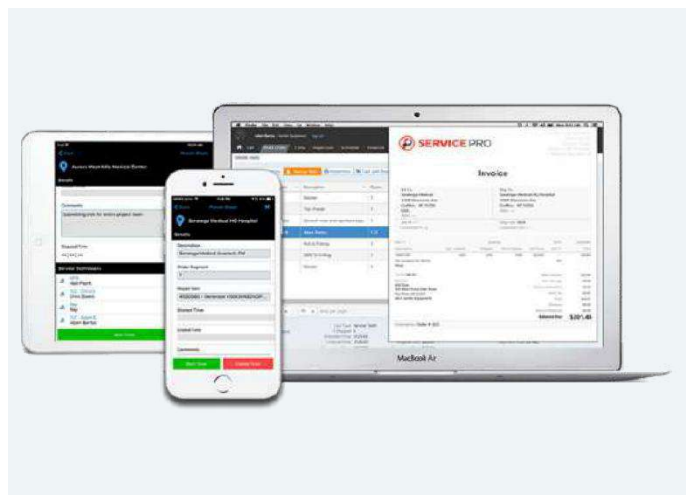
SERVICE PRO

Invoice

Saratoga Medical HS Hospital

Description

Saratoga Medical Outreach PM

Order Segment

Repair Item

Started Time

Ended Time

Comments

Start Time

Cancel Time

Comments

Elapsed Time

Service Technicians

Invoice Total

MacBook Air